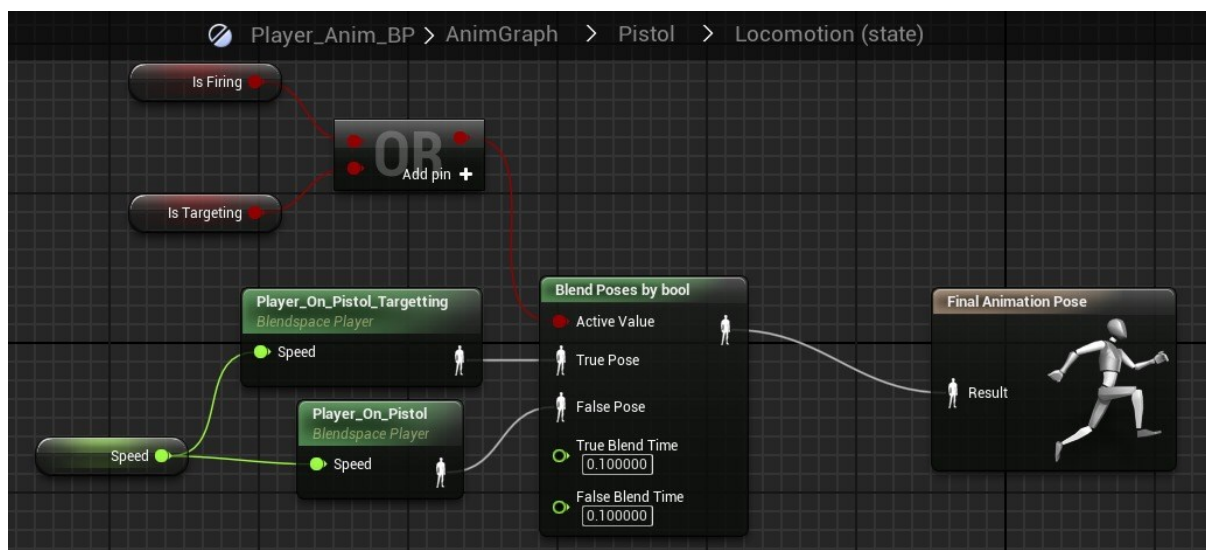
Player_Anim_BP > AnimGraph > Pistol > Locomotion (state)

Is Firing

OR
Add pin +

Is Targeting

Player_On_Pistol_Targetting
Blendspace Player
Speed

Blend Poses by bool
Active Value
True Pose
False Pose
True Blend Time
0.100000
False Blend Time
0.100000

Final Animation Pose
Result

Speed

Player_On_Pistol
Blendspace Player
Speed